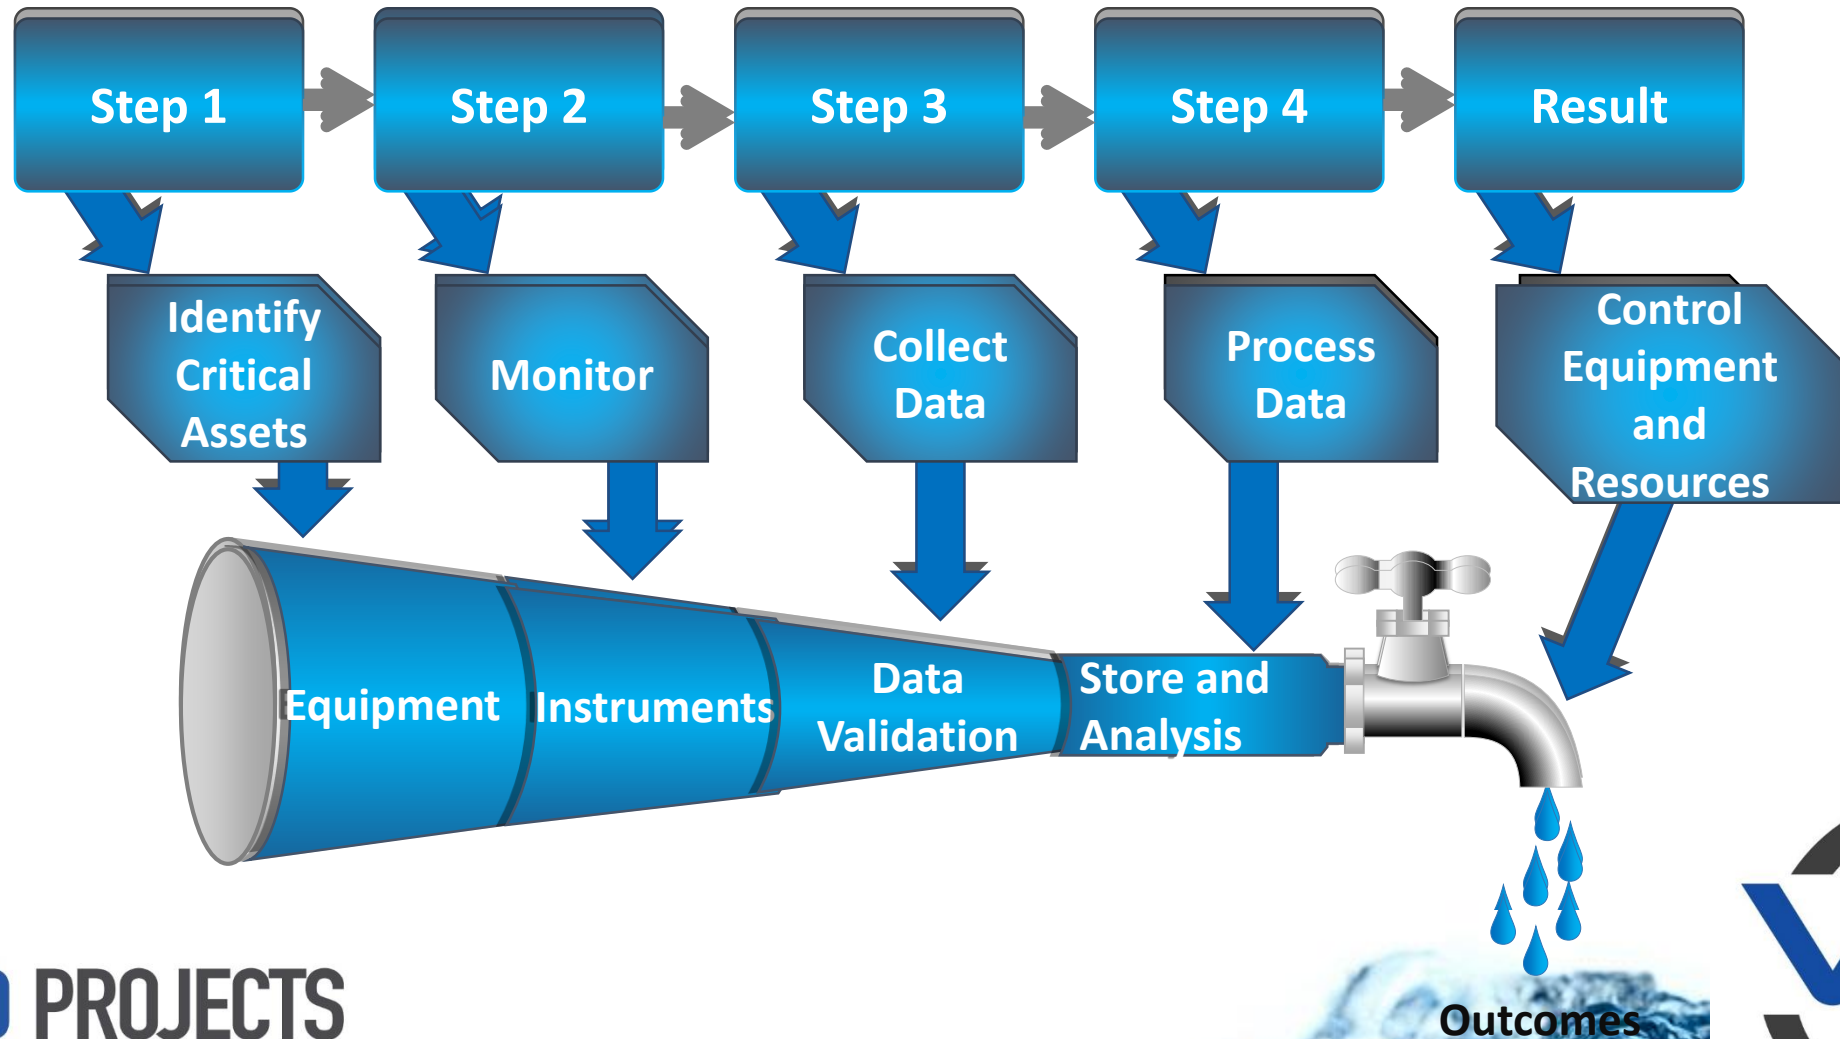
Step 1

Step 2

Step 3

Step 4

Result

Identify Critical Assets

Monitor

Collect Data

Process Data

Control Equipment and Resources

Equipment

Instruments

Data Validation

Store and Analysis

PROJECTS

Outcomes